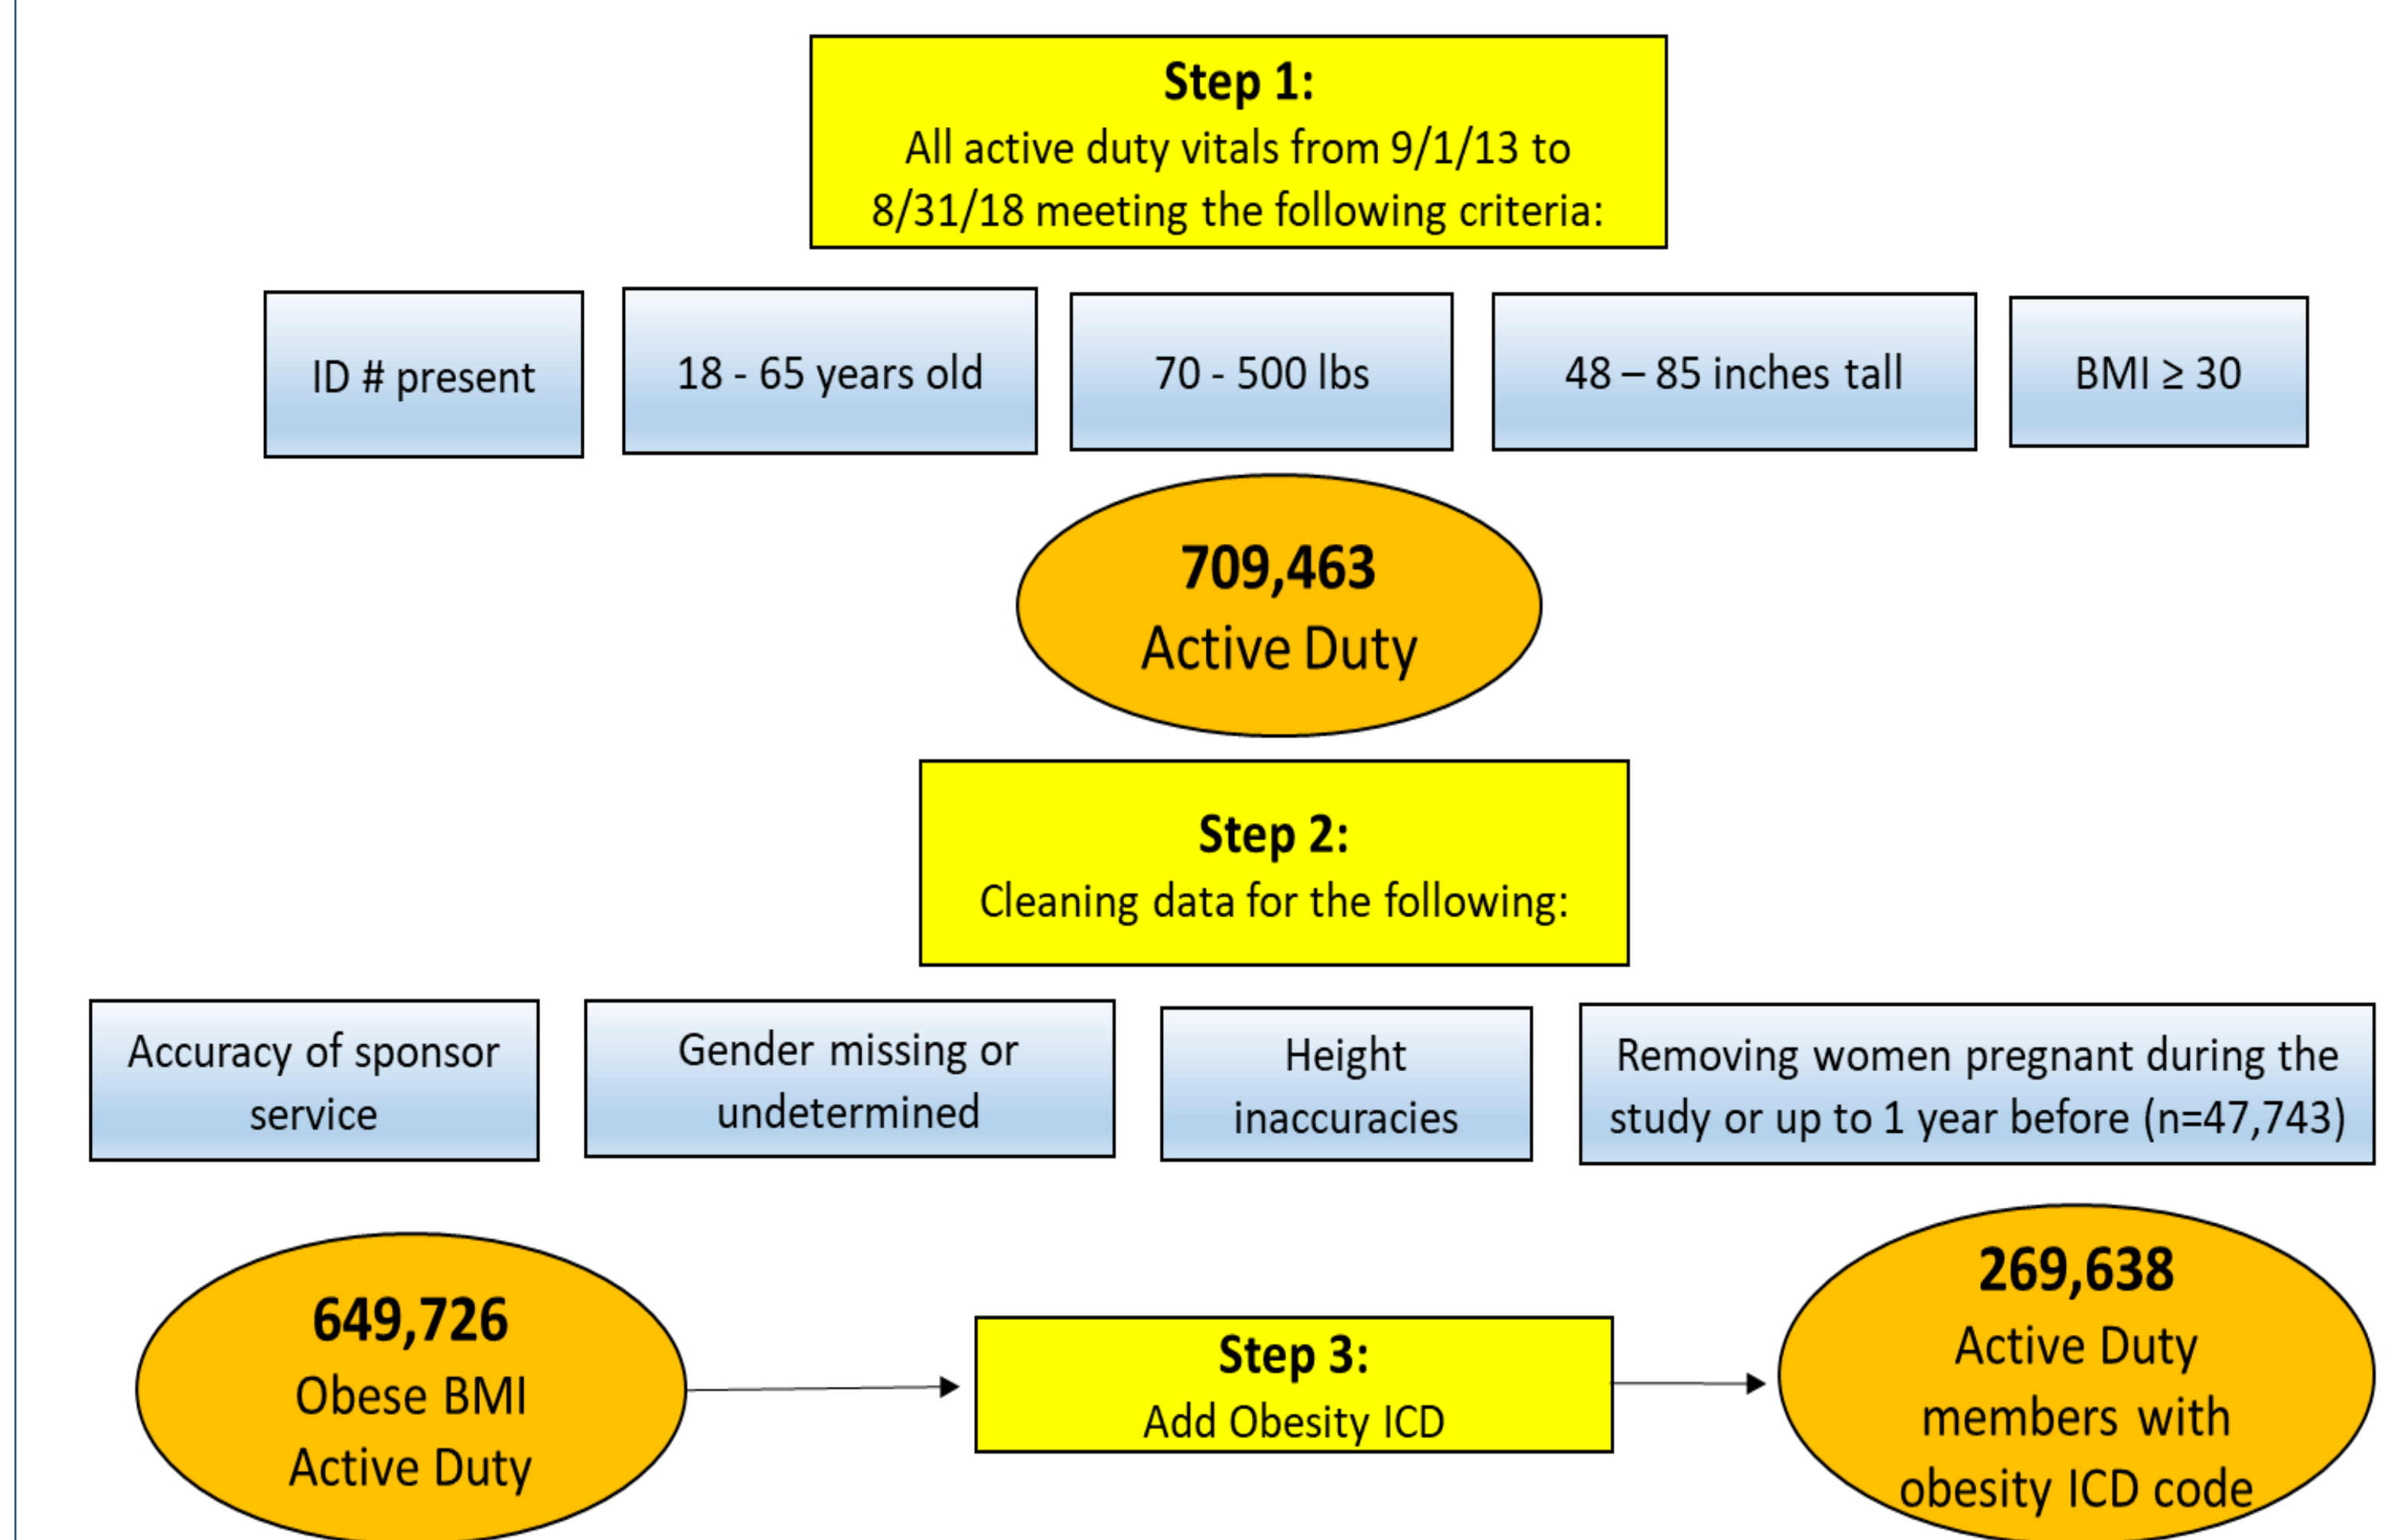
Step 1:
All active duty vitals from 9/1/13 to 8/31/18 meeting the following criteria:

ID # present

18 - 65 years old

70 - 500 lbs

48 – 85 inches tall

BMI $\geq$ 30

709,463
Active Duty

Step 2:
Cleaning data for the following:

Accuracy of sponsor service

Gender missing or undetermined

Height inaccuracies

Removing women pregnant during the study or up to 1 year before (n=47,743)

649,726
Obese BMI
Active Duty

Step 3:
Add Obesity ICD

269,638
Active Duty members with obesity ICD code